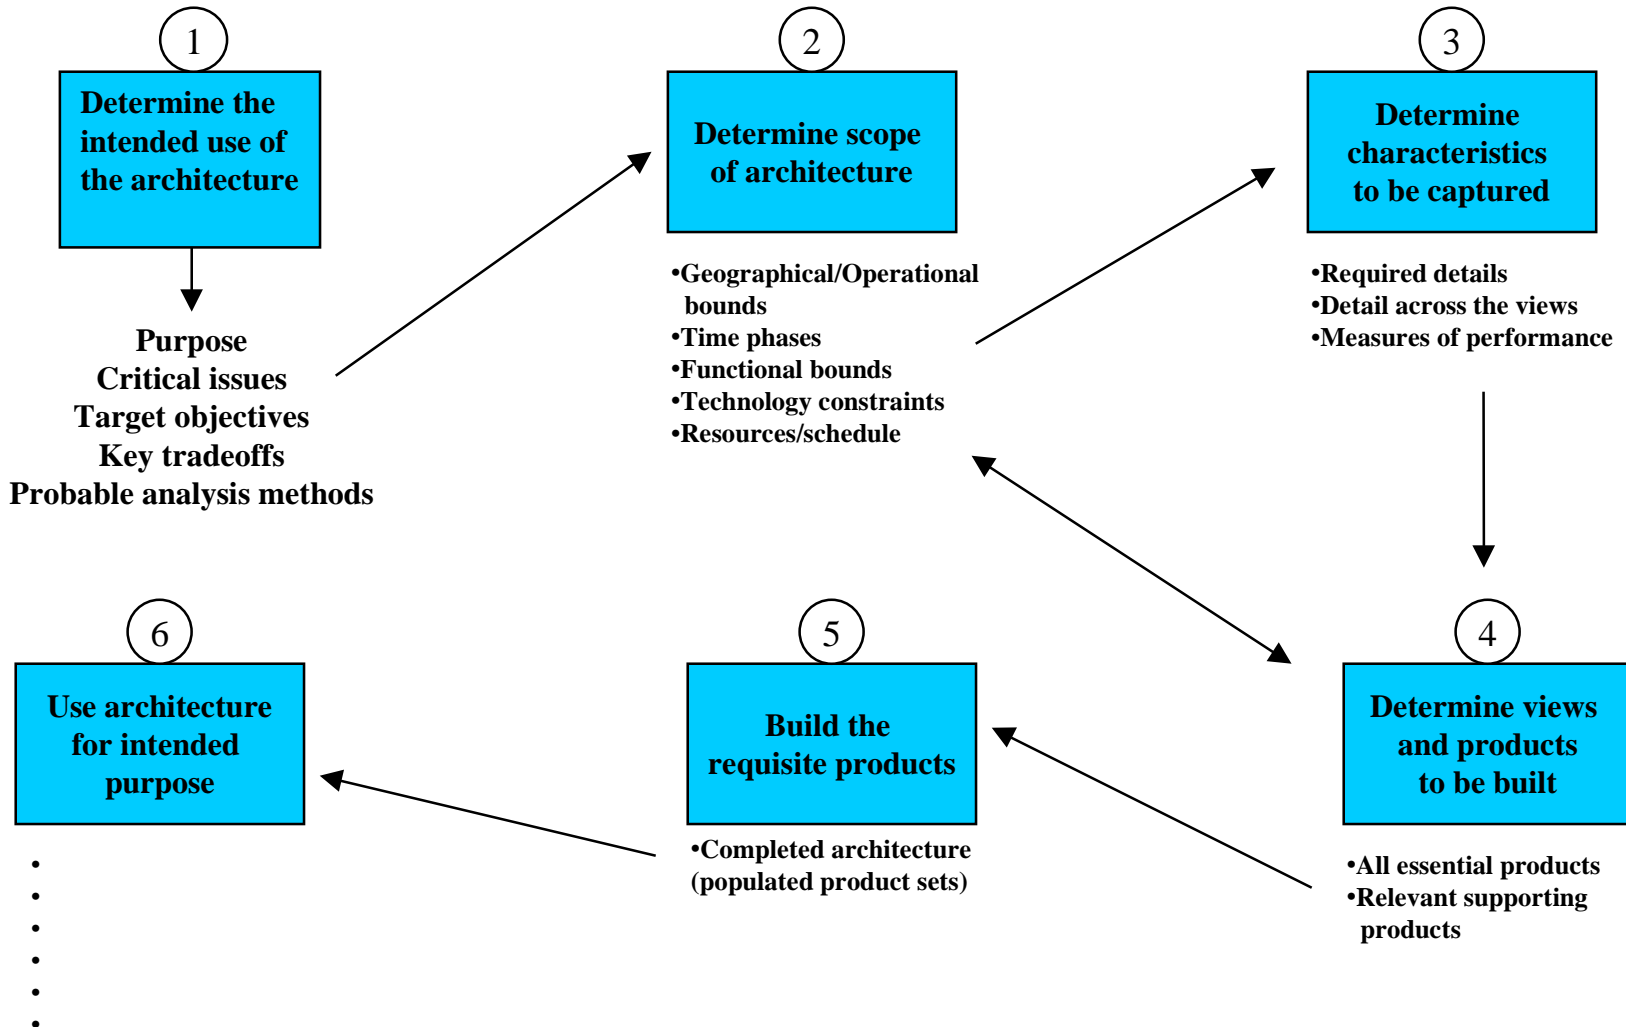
1

Determine the intended use of the architecture

Purpose
Critical issues
Target objectives
Key tradeoffs
Probable analysis methods

2

Determine scope of architecture

•Geographical/Operational bounds
•Time phases
•Functional bounds
•Technology constraints
•Resources/schedule

3

Determine characteristics to be captured

•Required details
•Detail across the views
•Measures of performance

4

Determine views and products to be built

•All essential products
•Relevant supporting products

5

Build the requisite products

•Completed architecture (populated product sets)

6

Use architecture for intended purpose

•
•
•
•
•
•